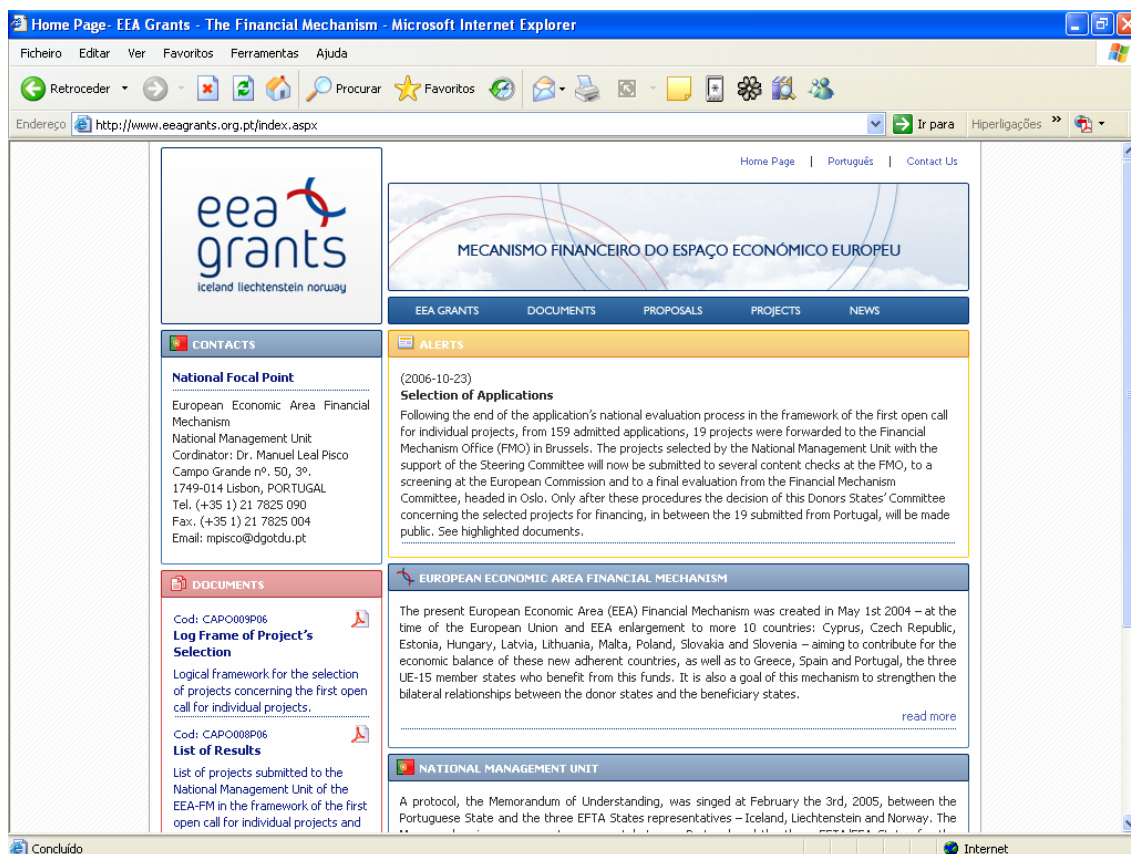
Home Page- EEA Grants - The Financial Mechanism - Microsoft Internet Explorer

Ficheiro Editar Ver Favoritos Ferramentas Ajuda

Retroceder Procurar Favoritos

Endereço http://www.eeagrants.org.pt/index.aspx Ir para Hiperligações

Home Page | Português | Contact Us

eea grants
iceland liechtenstein norway

MECANISMO FINANCEIRO DO ESPAÇO ECONÓMICO EUROPEU

EEA GRANTS DOCUMENTS PROPOSALS PROJECTS NEWS

CONTACTS

National Focal Point

European Economic Area Financial Mechanism
National Management Unit
Cordinator: Dr. Manuel Leal Pisco
Campo Grande nº. 50, 3º.
1749-014 Lisbon, PORTUGAL
Tel. (+35 1) 21 7825 090
Fax. (+35 1) 21 7825 004
Email: mpisco@dgotdu.pt

DOCUMENTS

Cod: CAPO009P06
Log Frame of Project's Selection
Logical framework for the selection of projects concerning the first open call for individual projects.

Cod: CAPO008P06
List of Results
List of projects submitted to the National Management Unit of the EEA-FM in the framework of the first open call for individual projects and

ALERTS

(2006-10-23)
Selection of Applications
Following the end of the application's national evaluation process in the framework of the first open call for individual projects, from 159 admitted applications, 19 projects were forwarded to the Financial Mechanism Office (FMO) in Brussels. The projects selected by the National Management Unit with the support of the Steering Committee will now be submitted to several content checks at the FMO, to a screening at the European Commission and to a final evaluation from the Financial Mechanism Committee, headed in Oslo. Only after these procedures the decision of this Donors States' Committee concerning the selected projects for financing, in between the 19 submitted from Portugal, will be made public. See highlighted documents.

EUROPEAN ECONOMIC AREA FINANCIAL MECHANISM

The present European Economic Area (EEA) Financial Mechanism was created in May 1st 2004 – at the time of the European Union and EEA enlargement to more 10 countries: Cyprus, Czech Republic, Estonia, Hungary, Latvia, Lithuania, Malta, Poland, Slovakia and Slovenia – aiming to contribute for the economic balance of these new adherent countries, as well as to Greece, Spain and Portugal, the three UE-15 member states who benefit from this funds. It is also a goal of this mechanism to strengthen the bilateral relationships between the donor states and the beneficiary states.

read more

NATIONAL MANAGEMENT UNIT

A protocol, the Memorandum of Understanding, was singed at February the 3rd, 2005, between the Portuguese State and the three EFTA States representatives – Iceland, Liechtenstein and Norway. The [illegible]

Concluído

Internet